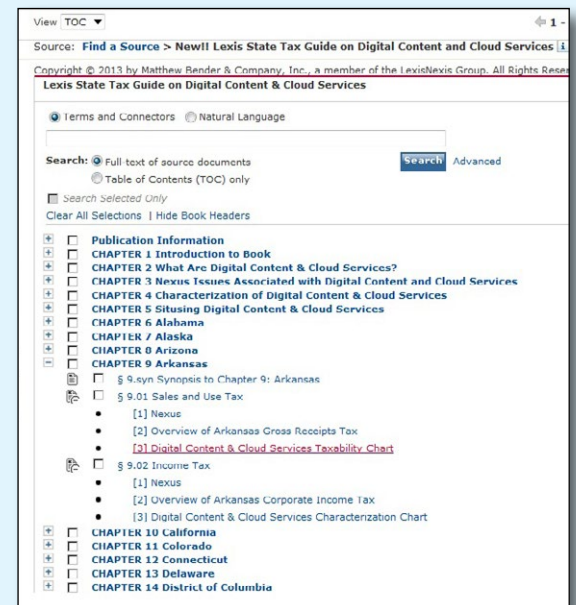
View TOC ▼

1 -

Source: Find a Source > New!! Lexis State Tax Guide on Digital Content and Cloud Services

Copyright © 2013 by Matthew Bender & Company, Inc., a member of the LexisNexis Group. All Rights Rese

Lexis State Tax Guide on Digital Content & Cloud Services

Terms and Connectors Natural Language

Search: Full text of source documents
Table of Contents (TOC) only

Search Advanced

Search Selected Only

Clear All Selections | Hide Book Headers

Publication Information
CHAPTER 1 Introduction to Book
CHAPTER 2 What Are Digital Content & Cloud Services?
CHAPTER 3 Nexus Issues Associated with Digital Content and Cloud Services
CHAPTER 4 Characterization of Digital Content & Cloud Services
CHAPTER 5 Situsing Digital Content & Cloud Services
CHAPTER 6 Alabama
CHAPTER 7 Alaska
CHAPTER 8 Arizona
CHAPTER 9 Arkansas
§ 9.syn Synopsis to Chapter 9: Arkansas
§ 9.01 Sales and Use Tax
[1] Nexus
[2] Overview of Arkansas Gross Receipts Tax
[3] Digital Content & Cloud Services Taxability Chart
§ 9.02 Income Tax
[1] Nexus
[2] Overview of Arkansas Corporate Income Tax
[3] Digital Content & Cloud Services Characterization Chart
CHAPTER 10 California
CHAPTER 11 Colorado
CHAPTER 12 Connecticut
CHAPTER 13 Delaware
CHAPTER 14 District of Columbia